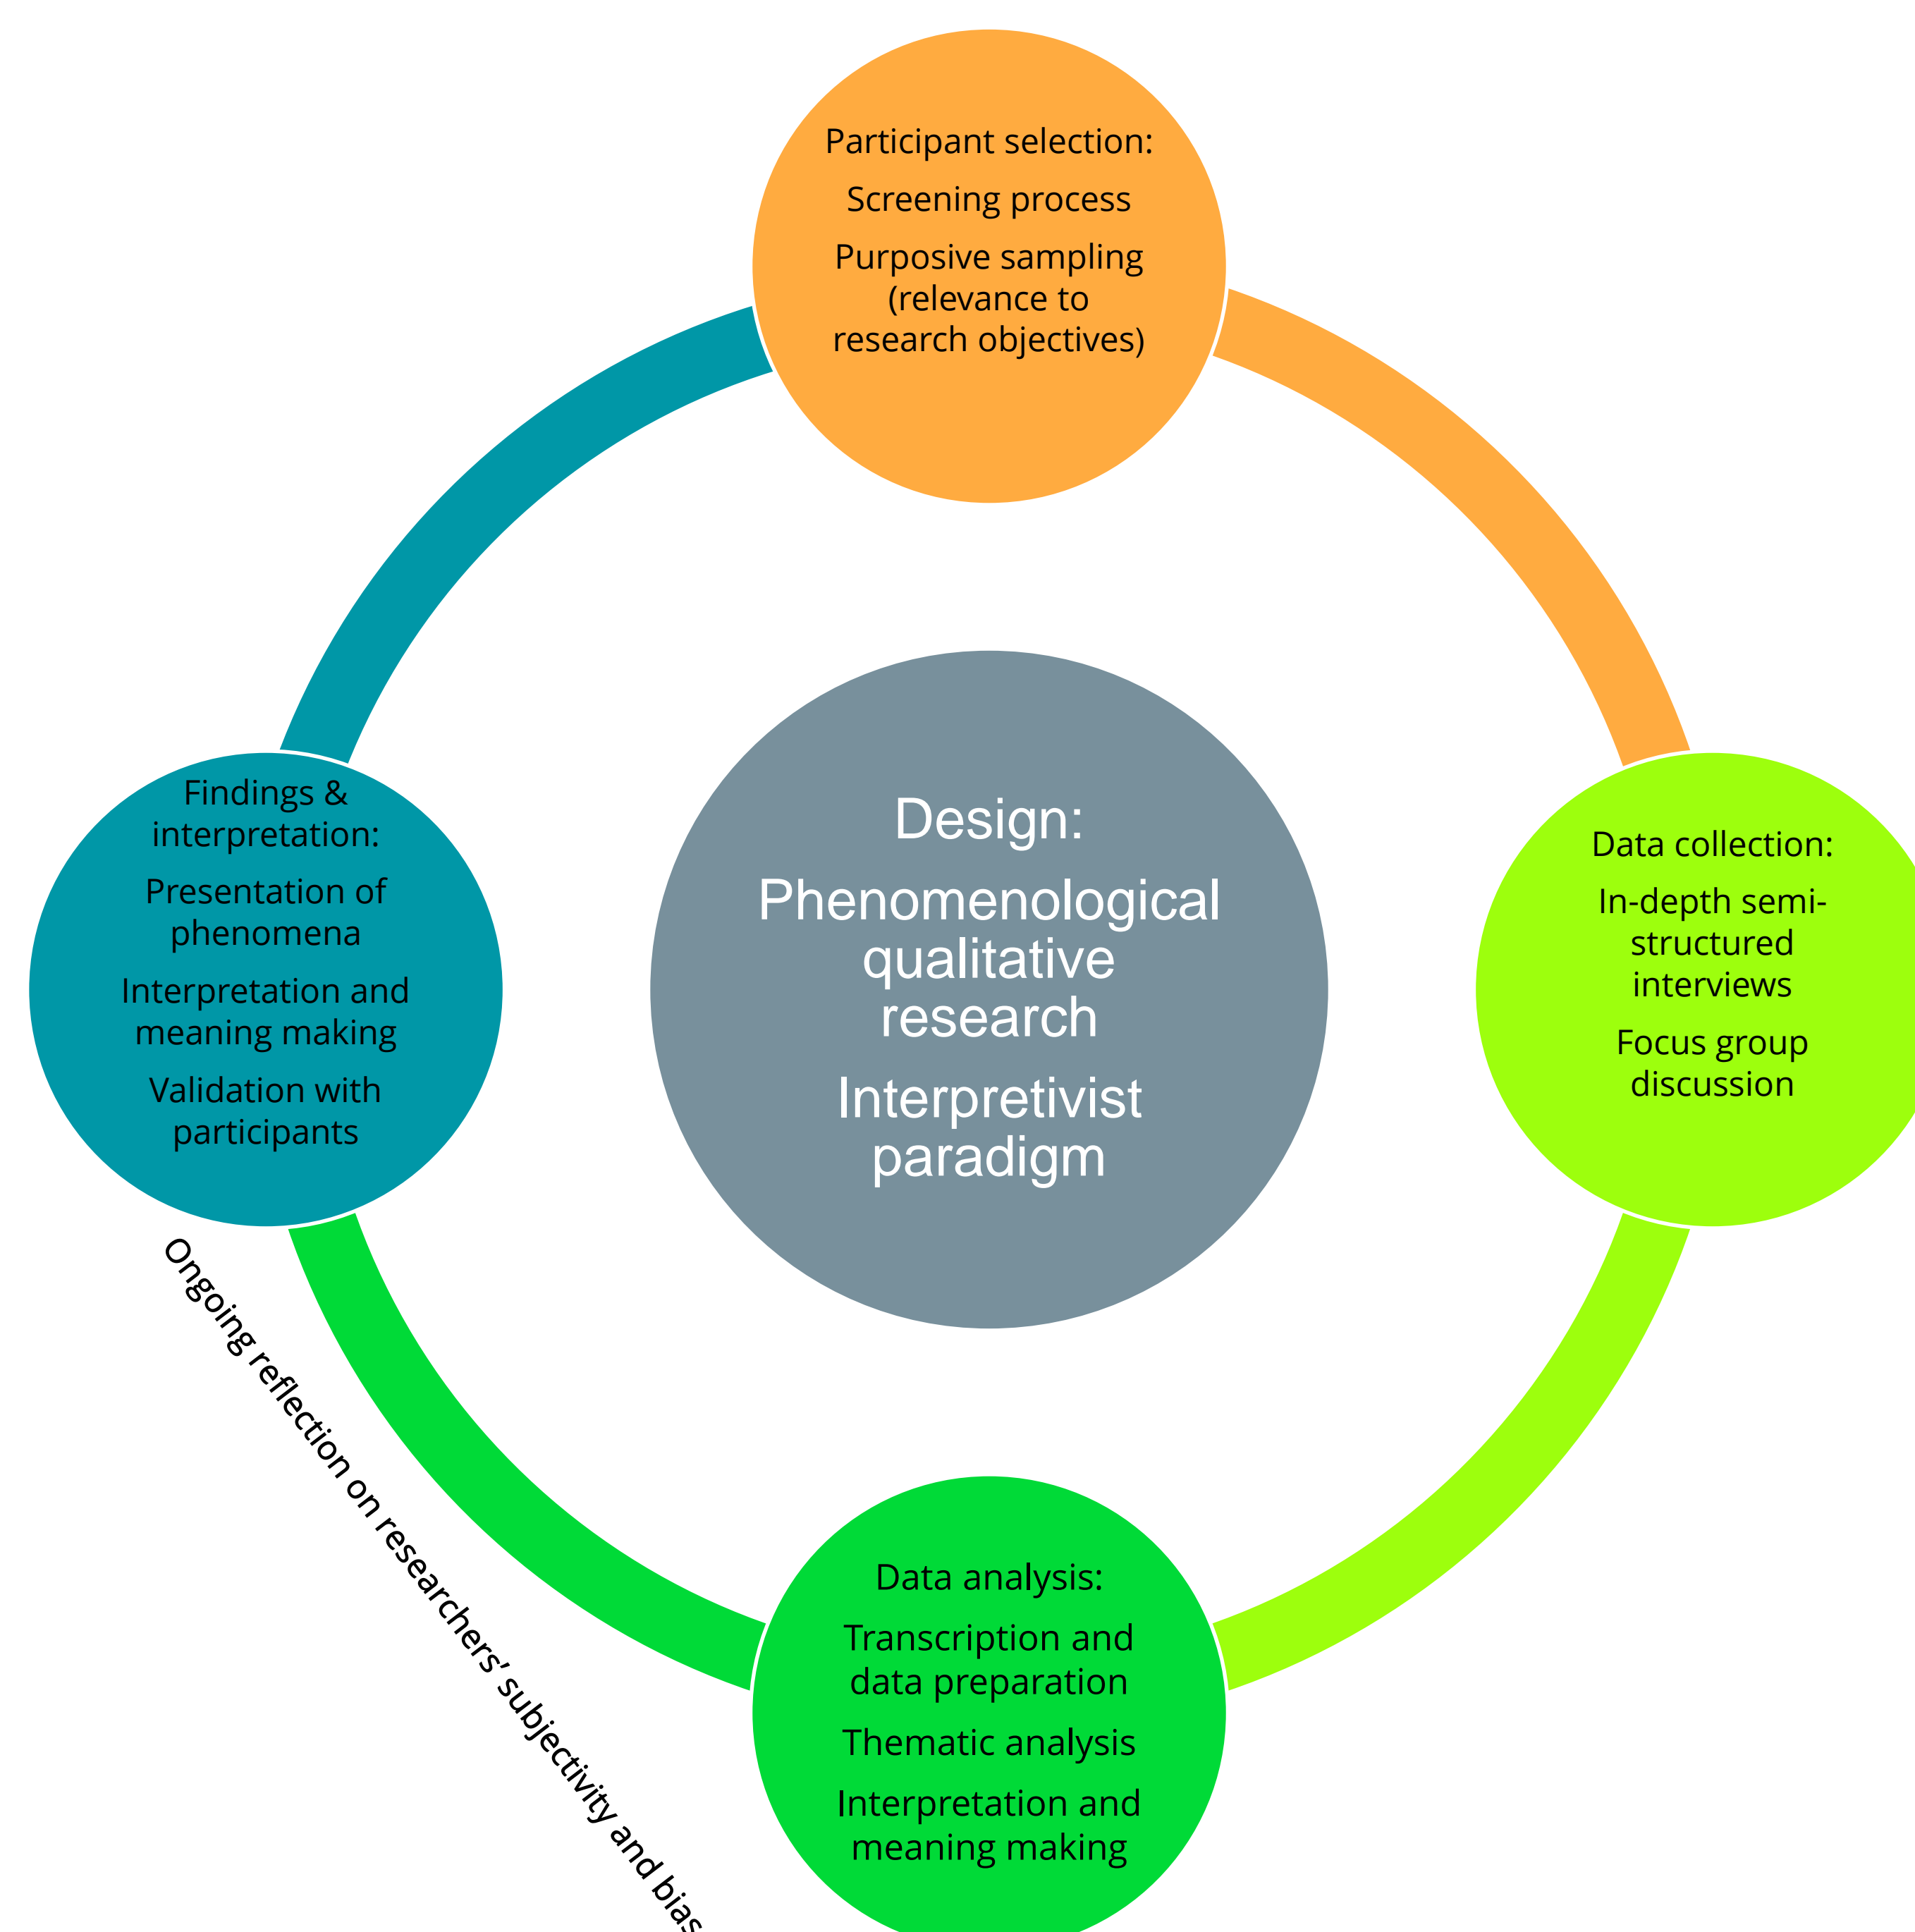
Participant selection:

Screening process

Purposive sampling (relevance to research objectives)

Data collection:

In-depth semi-structured interviews

Focus group discussion

Design:

Phenomenological qualitative research

Interpretivist paradigm

Findings & interpretation:

Presentation of phenomena

Interpretation and meaning making

Validation with participants

Data analysis:

Transcription and data preparation

Thematic analysis

Interpretation and meaning making

Ongoing reflection on researchers' subjectivity and bias